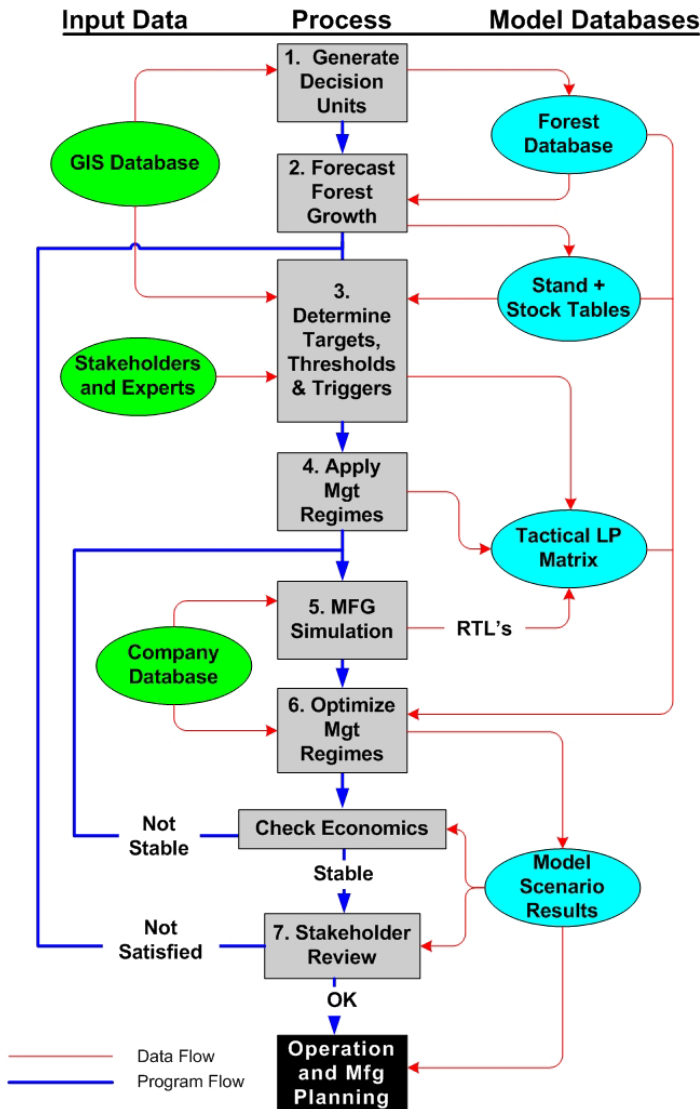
Input Data
Process
Model Databases

1. Generate Decision Units

GIS Database

Forest Database

2. Forecast Forest Growth

3. Determine Targets, Thresholds & Triggers

Stand + Stock Tables

Stakeholders and Experts

4. Apply Mgt Regimes

Tactical LP Matrix

5. MFG Simulation

RTL's

Company Database

6. Optimize Mgt Regimes

Not Stable

Check Economics

Stable

Model Scenario Results

Not Satisfied

7. Stakeholder Review

OK

Data Flow
Program Flow

Operation and Mfg Planning